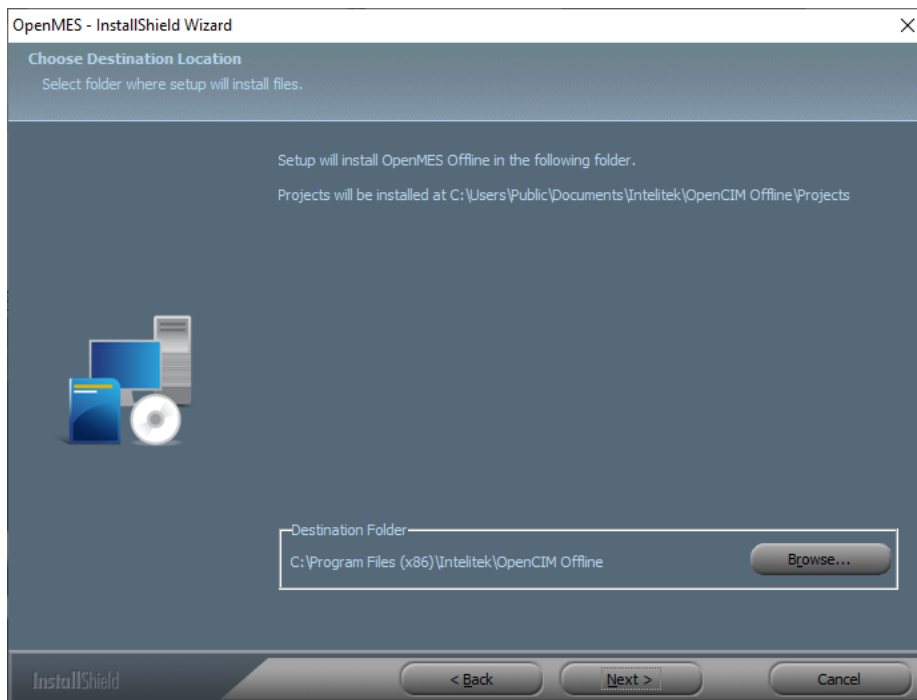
OpenMES - InstallShield Wizard

×

Choose Destination Location

Select folder where setup will install files.

Setup will install OpenMES Offline in the following folder.

Projects will be installed at C:\Users\Public\Documents\Intelitek\OpenCIM Offline\Projects

Destination Folder

C:\Program Files (x86)\Intelitek\OpenCIM Offline

Browse...

InstallShield

< Back

Next >

Cancel